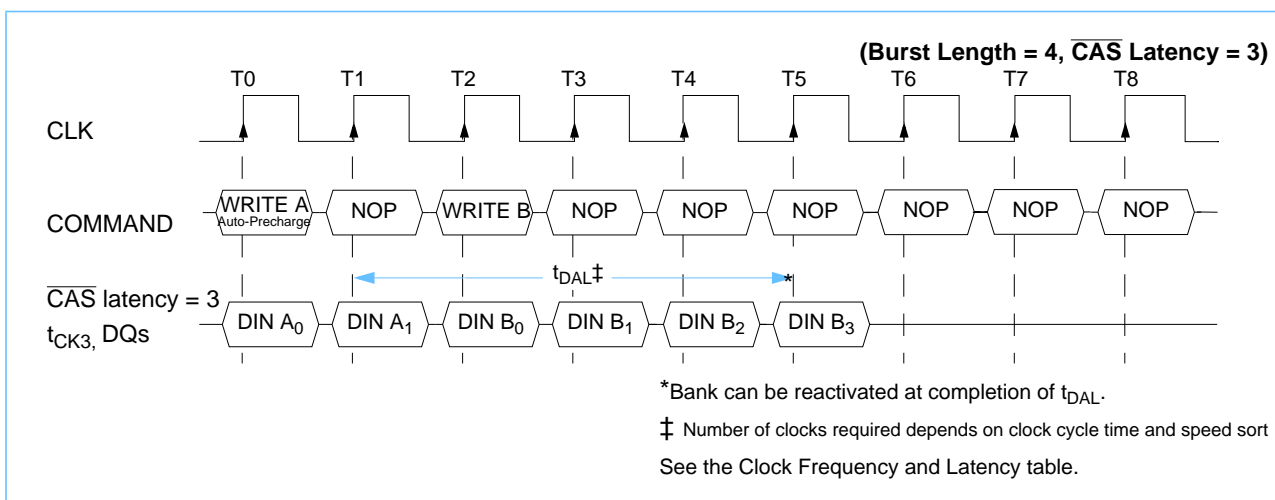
(Burst Length = 4, $\overline{CAS}$ Latency = 3)

T0 T1 T2 T3 T4 T5 T6 T7 T8

CLK

COMMAND

WRITE A
Auto-Precharge

NOP

WRITE B

NOP

NOP

NOP

NOP

NOP

NOP

$t_{DAL}$‡

*

$\overline{CAS}$ latency = 3
$t_{CK3,}$ DQs

DIN $A_0$

DIN $A_1$

DIN $B_0$

DIN $B_1$

DIN $B_2$

DIN $B_3$

*Bank can be reactivated at completion of $t_{DAL}$.

‡ Number of clocks required depends on clock cycle time and speed sort

See the Clock Frequency and Latency table.